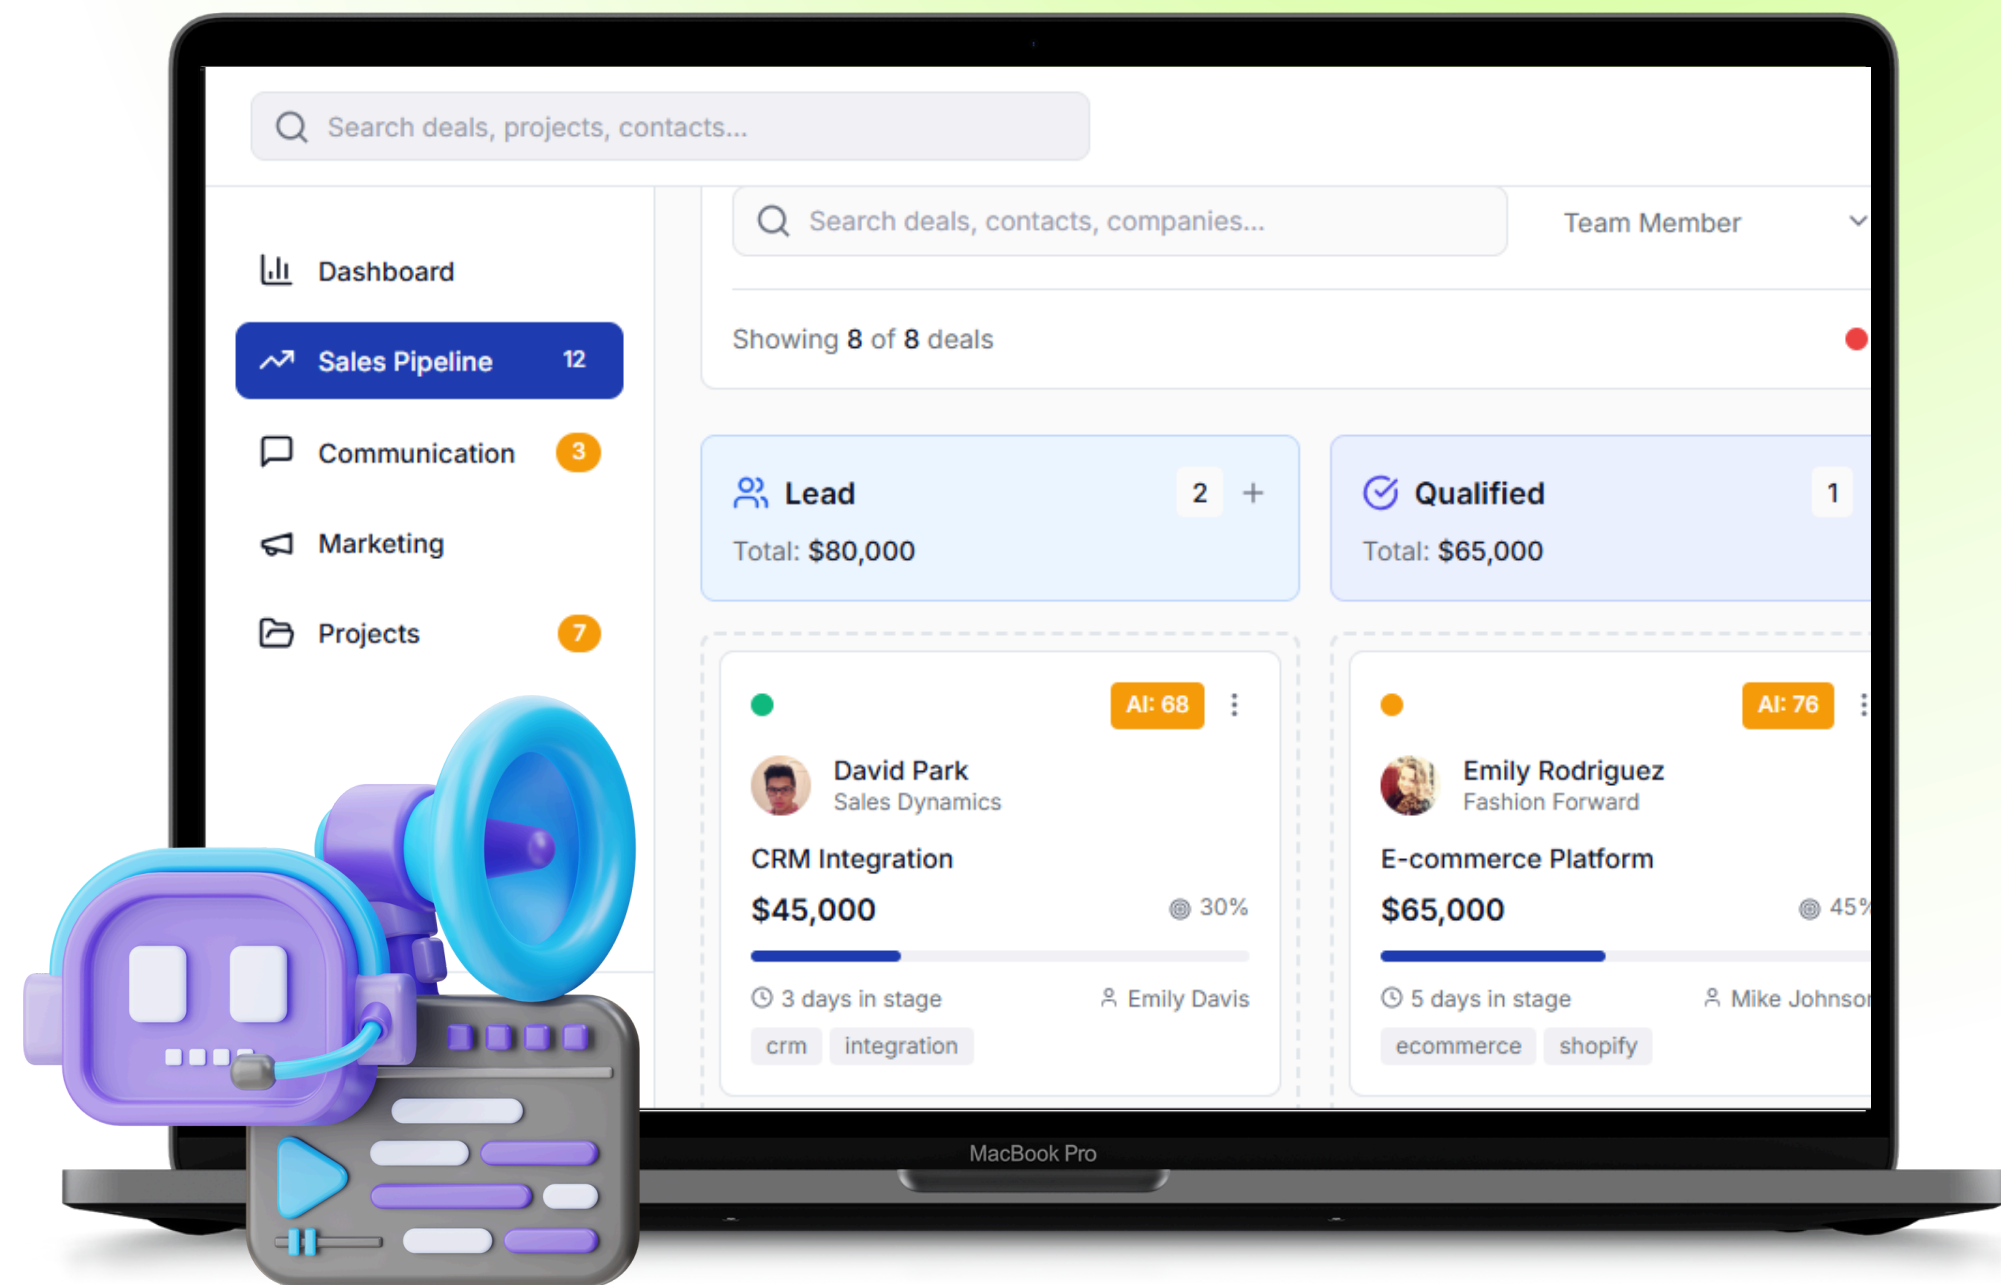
Search deals, projects, contacts...

Dashboard

Sales Pipeline 12

Communication 3

Marketing

Projects 7

Search deals, contacts, companies...

Team Member

Showing 8 of 8 deals

Lead 2 +

Total: $80,000

Qualified 1

Total: $65,000

AI: 68

David Park
Sales Dynamics

CRM Integration

$45,000 30%

3 days in stage Emily Davis

crm integration

AI: 76

Emily Rodriguez
Fashion Forward

E-commerce Platform

$65,000 45%

5 days in stage Mike Johnson

ecommerce shopify

MacBook Pro